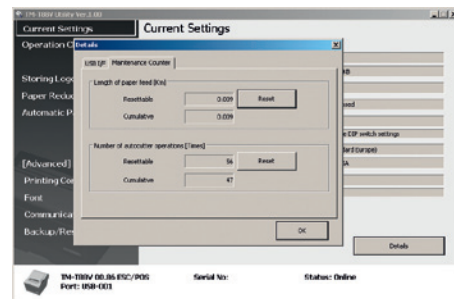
TM-T88V Utility Ver.1.00

Current Settings

Current Settings

Operation C

Details

Log Off

Maintenance Counter

Storing Log

Length of paper feed [Km]

Paper Redu

Resettable

0.009

Reset

Automatic P

Cumulative

0.009

kB

eed

e DIP switch settings

dard (Large)

Number of autocutter operations [Times]

Resettable

56

Reset

[Advanced]

Cumulative

47

Printing Co

Font

Communica

Backup/Res

OK

Details

TM-T88V 00.06 ESC/POS

Port: USB-001

Serial No:

Status: Online